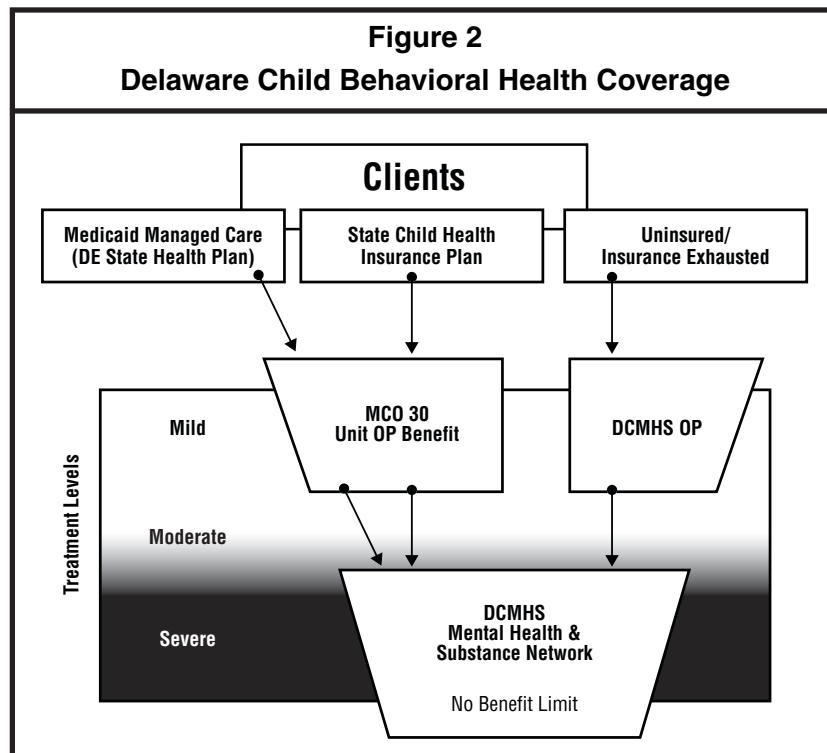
Figure 2
Delaware Child Behavioral Health Coverage

Clients

Medicaid Managed Care (DE State Health Plan)

State Child Health Insurance Plan

Uninsured/ Insurance Exhausted

Treatment Levels

Mild

MCO 30 Unit OP Benefit

DCMHS OP

Moderate

Severe

DCMHS Mental Health & Substance Network

No Benefit Limit